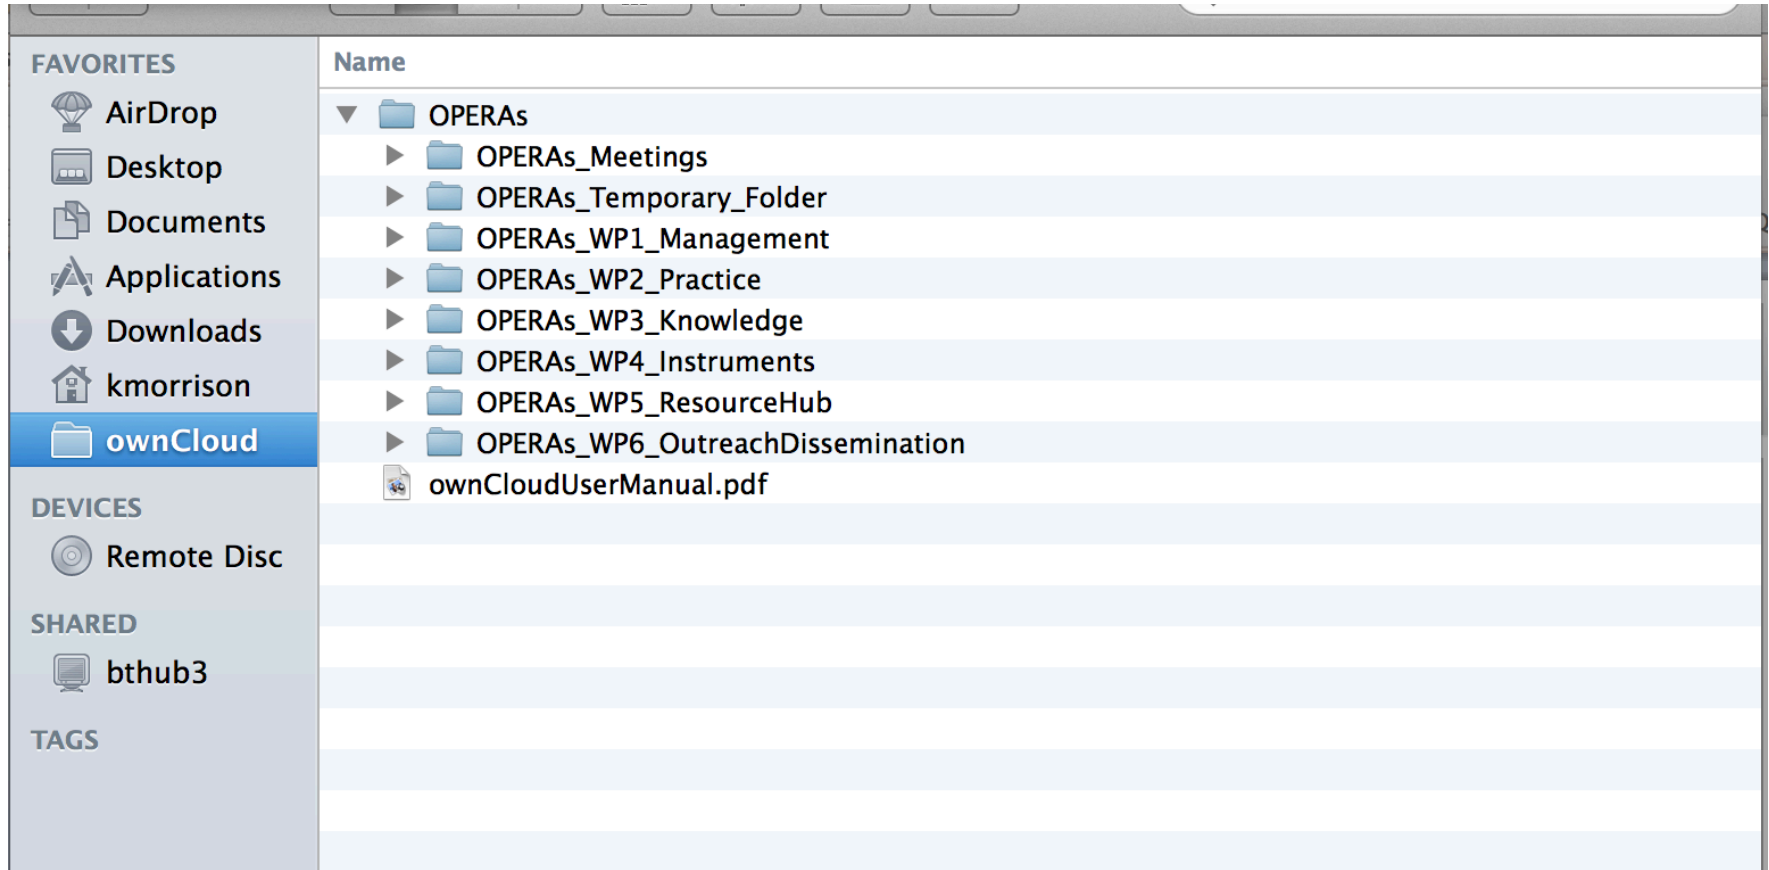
FAVORITES
AirDrop
Desktop
Documents
Applications
Downloads
kmorrison
ownCloud

DEVICES
Remote Disc

SHARED
bthub3

TAGS

Name
OPERAs
OPERAs_Meetings
OPERAs_Temporary_Folder
OPERAs_WP1_Management
OPERAs_WP2_Practice
OPERAs_WP3_Knowledge
OPERAs_WP4_Instruments
OPERAs_WP5_ResourceHub
OPERAs_WP6_OutreachDissemination
ownCloudUserManual.pdf